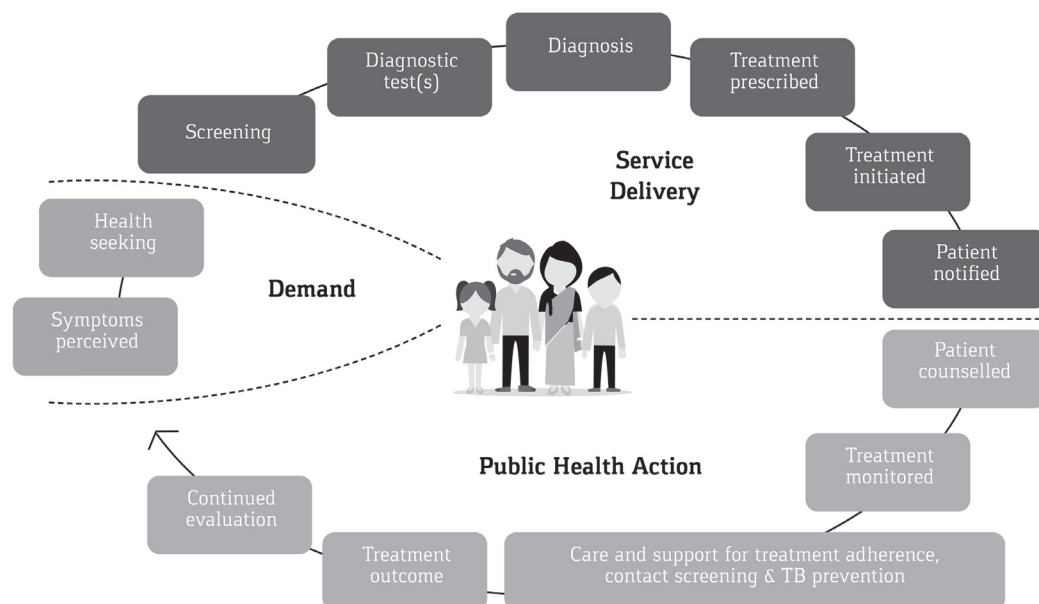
Diagnosis

Diagnostic test(s)

Treatment prescribed

Screening

Service Delivery

Treatment initiated

Health seeking

Patient notified

Demand

Symptoms perceived

Patient counselled

Treatment monitored

Public Health Action

Continued evaluation

Treatment outcome

Care and support for treatment adherence, contact screening & TB prevention